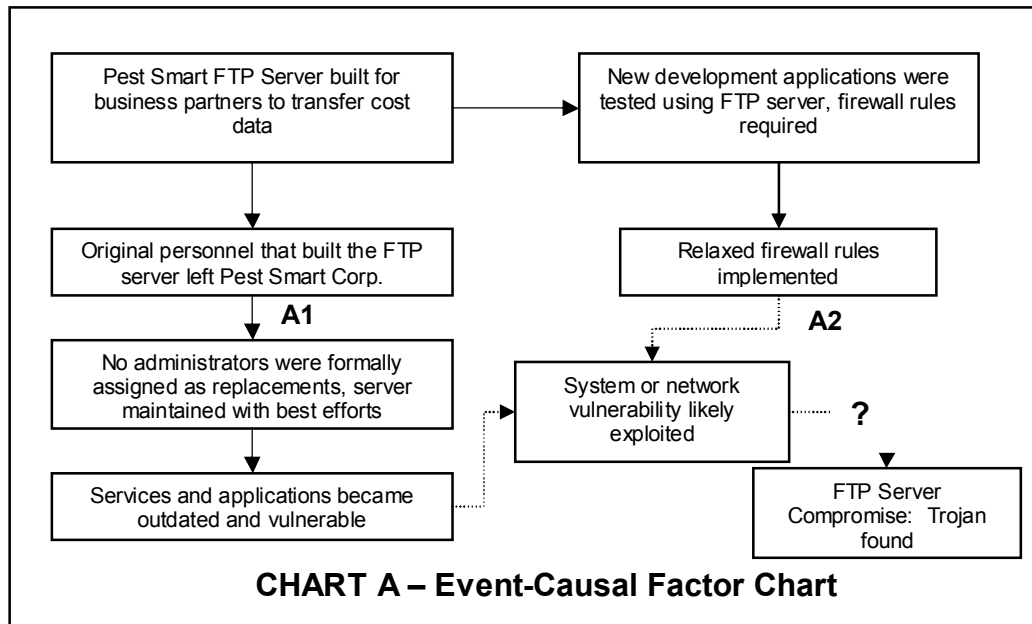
Pest Smart FTP Server built for business partners to transfer cost data

New development applications were tested using FTP server, firewall rules required

Original personnel that built the FTP server left Pest Smart Corp.

Relaxed firewall rules implemented

A1

A2

No administrators were formally assigned as replacements, server maintained with best efforts

System or network vulnerability likely exploited

?

Services and applications became outdated and vulnerable

FTP Server Compromise: Trojan found

CHART A – Event-Causal Factor Chart